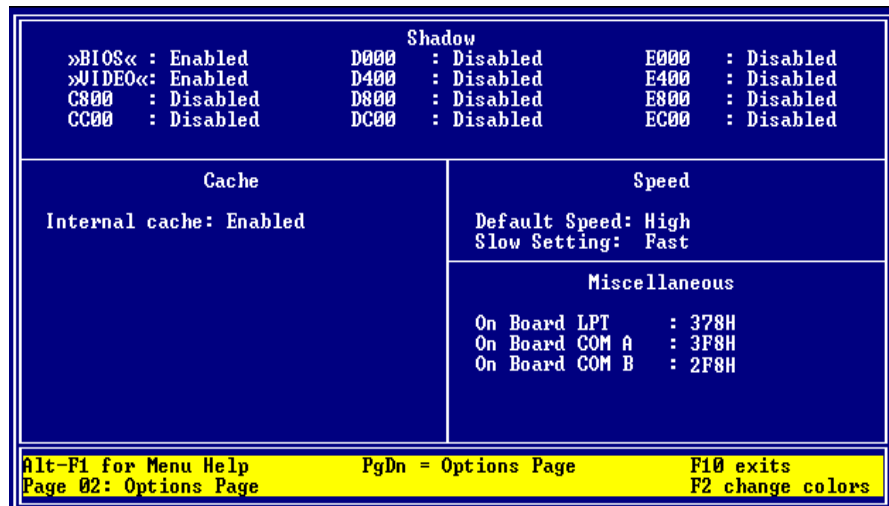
Shadow

»BIOS« : Enabled
»VIDEO«: Enabled
C800 : Disabled
CC00 : Disabled

D000 : Disabled
D400 : Disabled
D800 : Disabled
DC00 : Disabled

E000 : Disabled
E400 : Disabled
E800 : Disabled
EC00 : Disabled

Cache

Internal cache: Enabled

Speed

Default Speed: High
Slow Setting: Fast

Miscellaneous

On Board LPT : 378H
On Board COM A : 3F8H
On Board COM B : 2F8H

Alt-F1 for Menu Help
Page 02: Options Page

PgDn = Options Page

F10 exits
F2 change colors